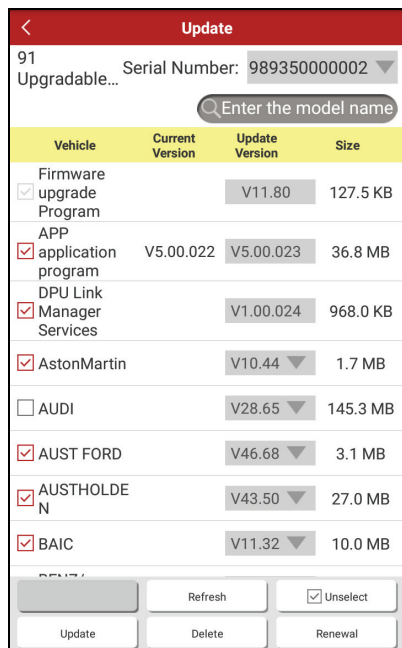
Update

91 Upgradable…

Serial Number: 989350000002

Enter the model name

| Vehicle | Current Version | Update Version | Size |
|---|---|---|---|
| Firmware upgrade Program | | V11.80 | 127.5 KB |
| APP application program | V5.00.022 | V5.00.023 | 36.8 MB |
| DPU Link Manager Services | | V1.00.024 | 968.0 KB |
| AstonMartin | | V10.44 | 1.7 MB |
| AUDI | | V28.65 | 145.3 MB |
| AUST FORD | | V46.68 | 3.1 MB |
| AUSTHOLDEN | | V43.50 | 27.0 MB |
| BAIC | | V11.32 | 10.0 MB |

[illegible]

Refresh

Unselect

Update

Delete

Renewal